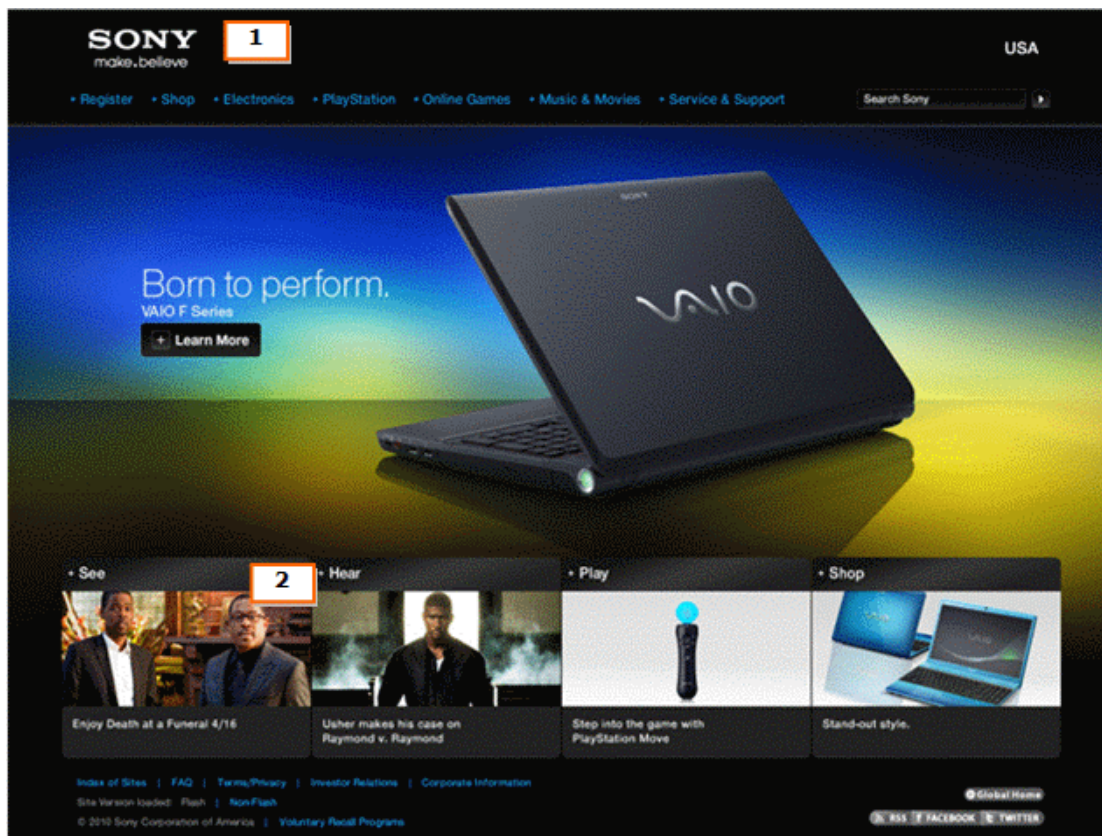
SONY
make.believe

1

USA

• Register • Shop • Electronics • PlayStation • Online Games • Music & Movies • Service & Support

Search Sony

Born to perform.
VAIO F Series
+ Learn More

SONY
VAIO

• See
2
Enjoy Death at a Funeral 4/16

• Hear
Usher makes his case on Raymond v. Raymond

• Play
Step into the game with PlayStation Move

• Shop
Stand-out style.

Index of Sites | FAQ | Terms/Privacy | Investor Relations | Corporate Information
Site Version loaded: Flash | Non-Flash
© 2010 Sony Corporation of America | Voluntary Recall Programs

Global Home
RSS FACEBOOK TWITTER